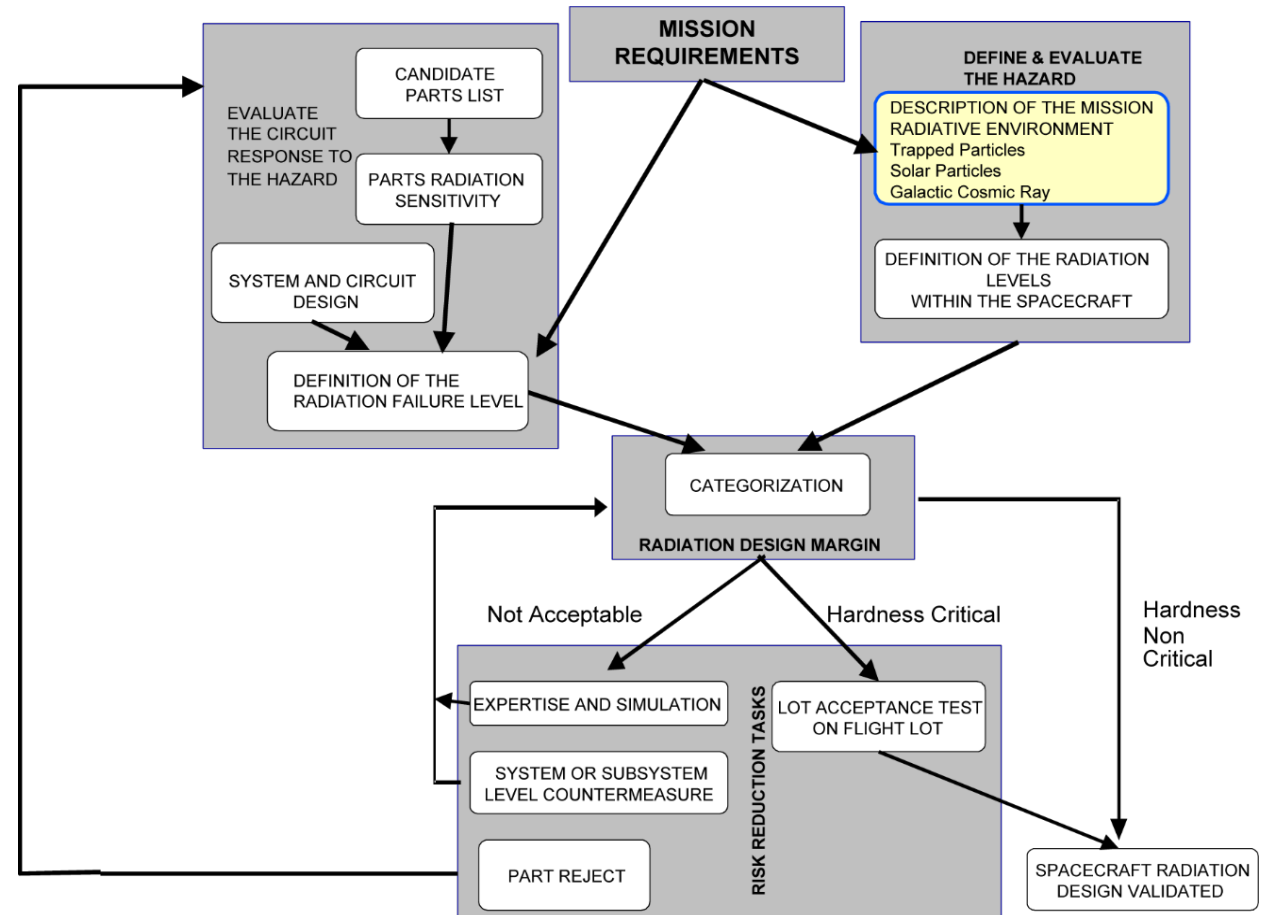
MISSION REQUIREMENTS

EVALUATE THE CIRCUIT RESPONSE TO THE HAZARD

CANDIDATE PARTS LIST

PARTS RADIATION SENSITIVITY

SYSTEM AND CIRCUIT DESIGN

DEFINITION OF THE RADIATION FAILURE LEVEL

DEFINE & EVALUATE THE HAZARD

DESCRIPTION OF THE MISSION RADIATIVE ENVIRONMENT
Trapped Particles
Solar Particles
Galactic Cosmic Ray

DEFINITION OF THE RADIATION LEVELS WITHIN THE SPACECRAFT

CATEGORIZATION

RADIATION DESIGN MARGIN

Not Acceptable

Hardness Critical

Hardness Non Critical

RISK REDUCTION TASKS

EXPERTISE AND SIMULATION

SYSTEM OR SUBSYSTEM LEVEL COUNTERMEASURE

PART REJECT

LOT ACCEPTANCE TEST ON FLIGHT LOT

SPACECRAFT RADIATION DESIGN VALIDATED